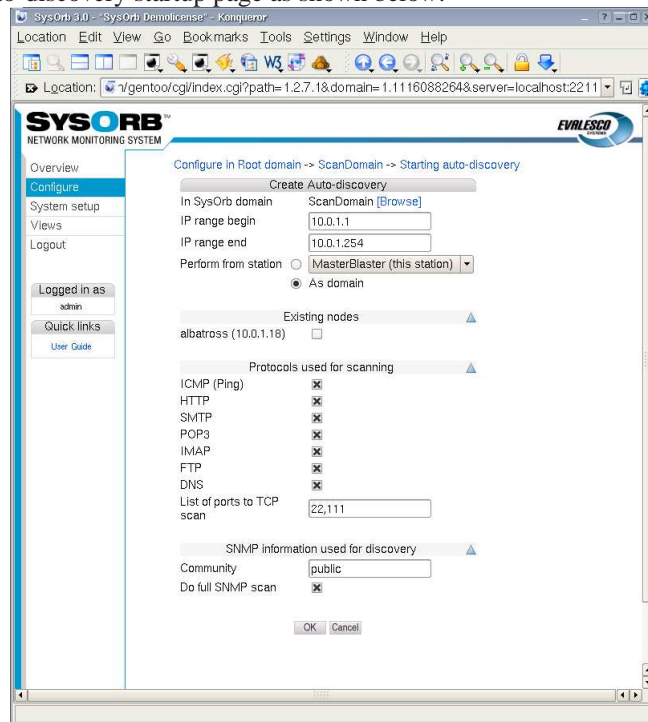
o-discovery startup page as shown below:

SysOrb 3.0 - "SysOrb Demolicense" - Konqueror

Location Edit View Go Bookmarks Tools Settings Window Help

Location: ~/gentoo/cgi/index.cgi?path=1.2.7.1&domain=1.1116088264&server=localhost:2211

SYSORB™
NETWORK MONITORING SYSTEM

EVALESCO SYSTEMS

Overview
Configure
System setup
Views
Logout

Logged in as
admin
Quick links
User Guide

Configure in Root domain -> ScanDomain -> Starting auto-discovery

Create Auto-discovery

In SysOrb domain ScanDomain [Browse]
IP range begin 10.0.1.1
IP range end 10.0.1.254
Perform from station MasterBlaster (this station)
As domain

Existing nodes
albatross (10.0.1.18)

Protocols used for scanning
ICMP (Ping)
HTTP
SMTP
POP3
IMAP
FTP
DNS
List of ports to TCP scan 22,111

SNMP information used for discovery
Community public
Do full SNMP scan

OK Cancel